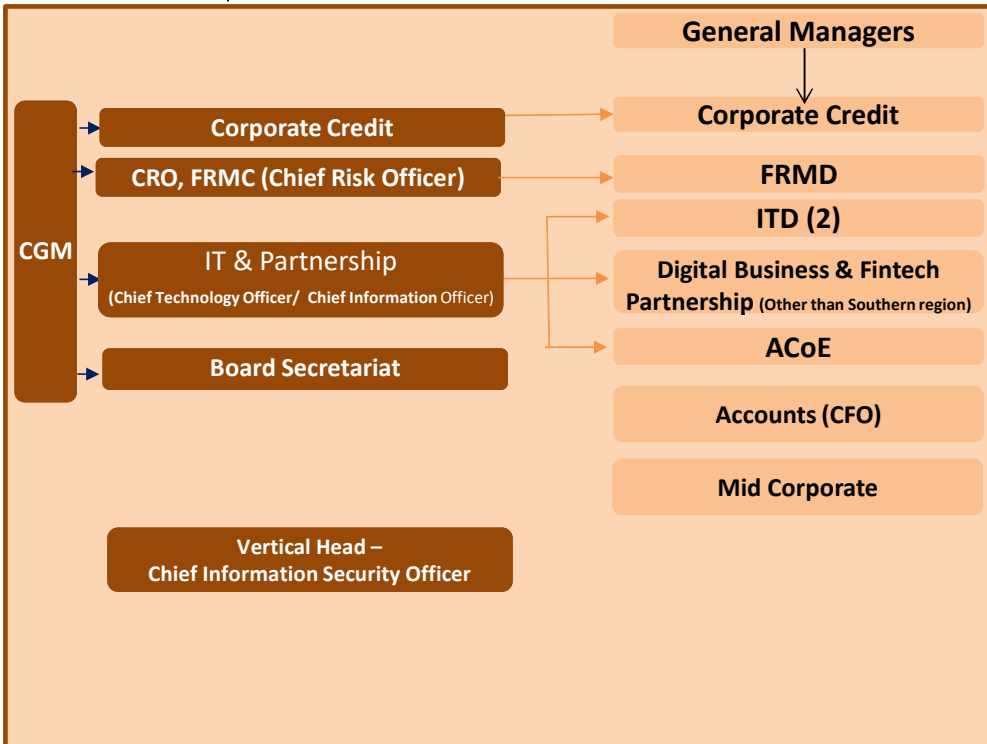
General Managers

CGM

Corporate Credit

Corporate Credit

CRO, FRMC (Chief Risk Officer)

FRMD

ITD (2)

IT & Partnership
(Chief Technology Officer/ Chief Information Officer)

Digital Business & Fintech Partnership (Other than Southern region)

ACoE

Board Secretariat

Accounts (CFO)

Mid Corporate

Vertical Head –
Chief Information Security Officer